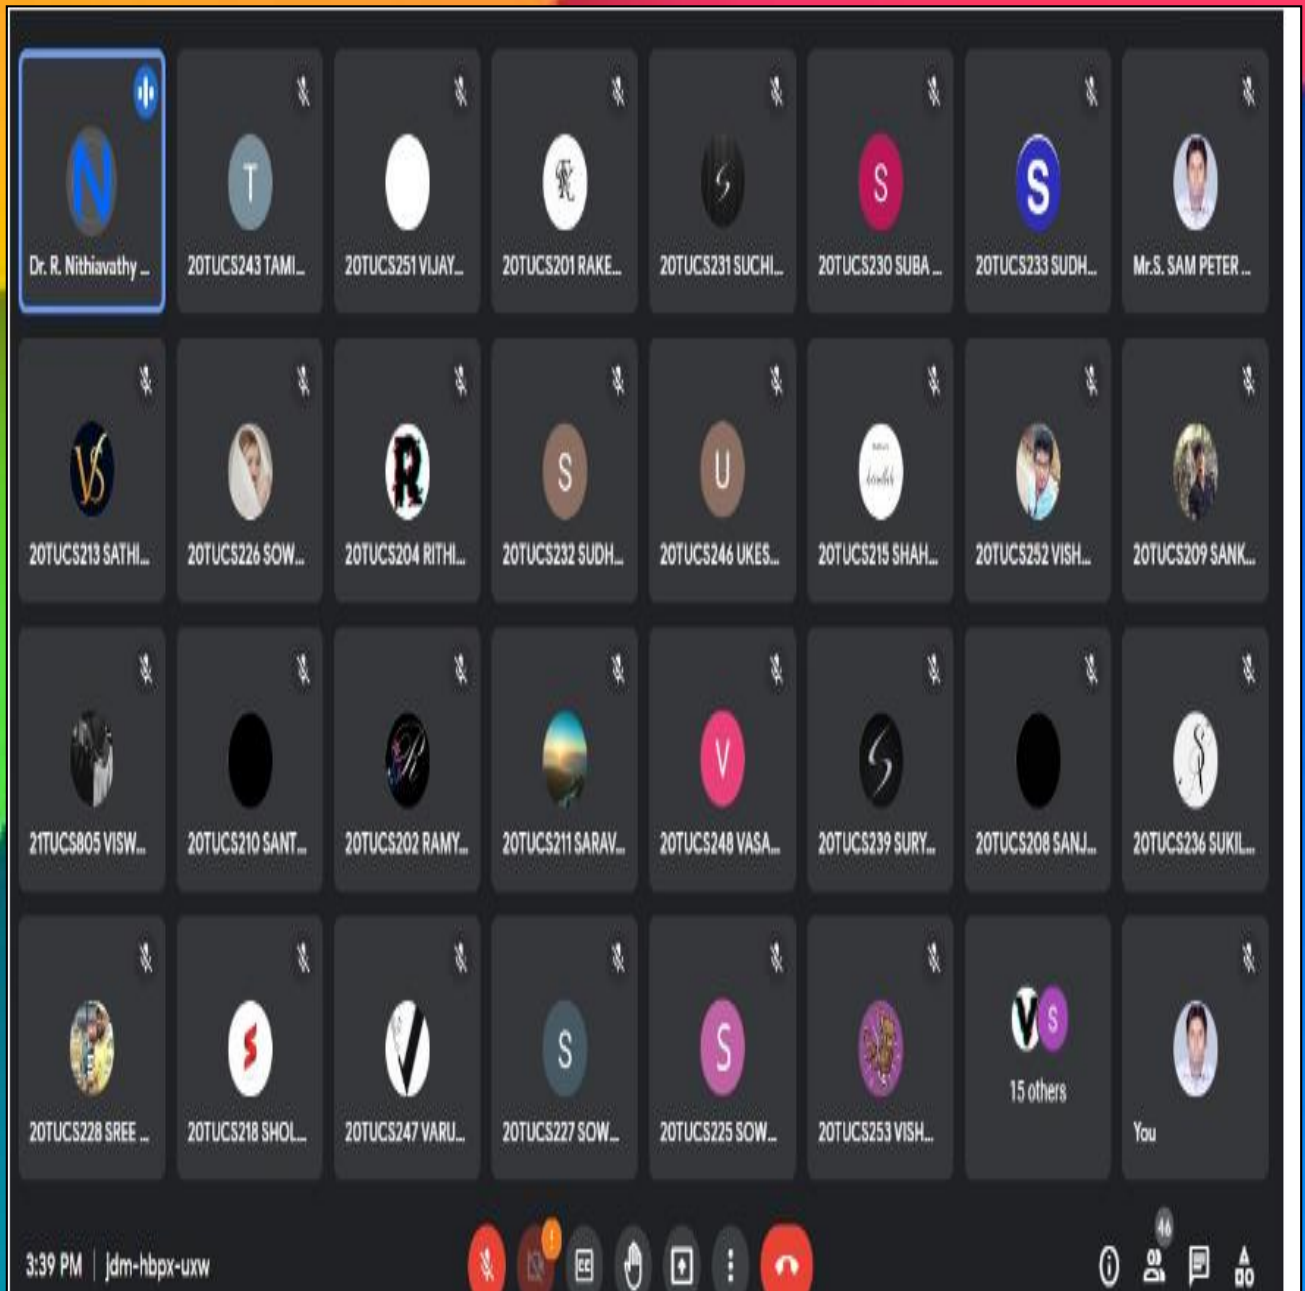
N
Dr. R. Nithiavathy ...

T
20TUCS243 TAMI...

20TUCS251 VIJAY...

20TUCS201 RAKE...

20TUCS231 SUCHI...

S
20TUCS230 SUBA ...

S
20TUCS233 SUDH...

Mr.S. SAM PETER ...

20TUCS213 SATHI...

20TUCS226 SOW...

R
20TUCS204 RITHI...

S
20TUCS232 SUDH...

U
20TUCS246 UKES...

20TUCS215 SHAH...

20TUCS252 VISH...

20TUCS209 SANK...

21TUCS805 VISW...

20TUCS210 SANT...

20TUCS202 RAMY...

20TUCS211 SARAV...

V
20TUCS248 VASA...

20TUCS239 SURY...

20TUCS208 SANJ...

20TUCS236 SUKIL...

20TUCS228 SREE ...

20TUCS218 SHOL...

20TUCS247 VARU...

S
20TUCS227 SOW...

S
20TUCS225 SOW...

20TUCS253 VISH...

V S
15 others

You

3:39 PM | jdm-hbpx-uxw

46